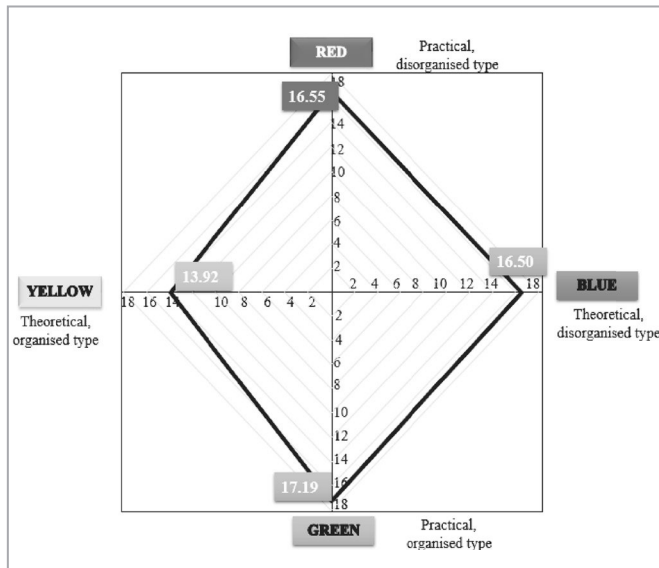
RED

Practical, disorganised type

18
16.55
14
12
10
8
6
4
2

YELLOW

Theoretical, organised type

18 16 14 13.92 10 8 6 4 2

2 4 6 8 10 12 14 16.50 18

BLUE

Theoretical, disorganised type

2
4
6
8
10
12
14
16
17.19
18

GREEN

Practical, organised type